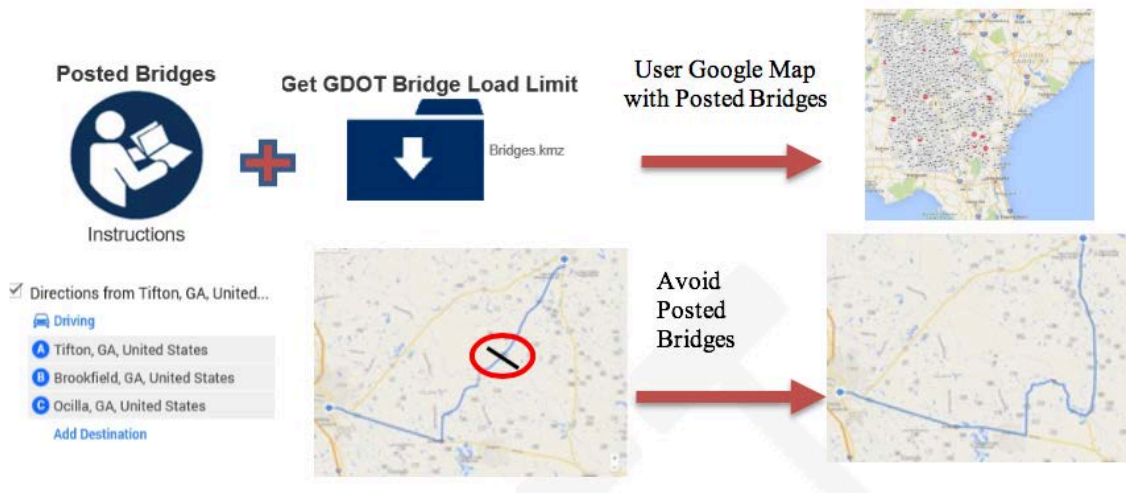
Posted Bridges

Instructions

Get GDOT Bridge Load Limit

Bridges.kmz

User Google Map with Posted Bridges

Directions from Tifton, GA, United...

Driving

A Tifton, GA, United States

B Brookfield, GA, United States

C Ocilla, GA, United States

Add Destination

Avoid Posted Bridges